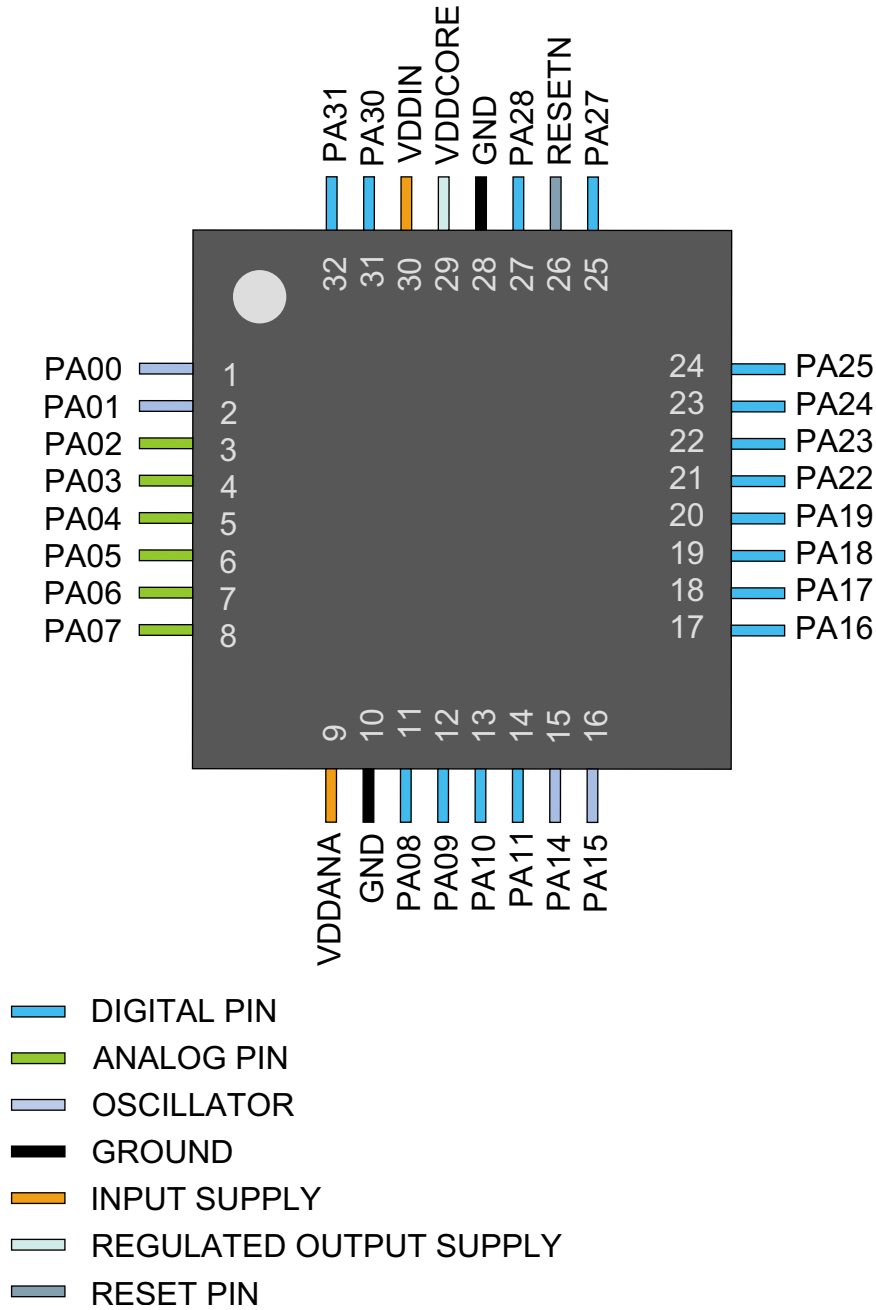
PA31 PA30 VDDIN VDDCORE GND PA28 RESETN PA27

32 31 30 29 28 27 26 25

PA00 1
PA01 2
PA02 3
PA03 4
PA04 5
PA05 6
PA06 7
PA07 8

24 PA25
23 PA24
22 PA23
21 PA22
20 PA19
19 PA18
18 PA17
17 PA16

9 10 11 12 13 14 15 16

VDDANA GND PA08 PA09 PA10 PA11 PA14 PA15

DIGITAL PIN
ANALOG PIN
OSCILLATOR
GROUND
INPUT SUPPLY
REGULATED OUTPUT SUPPLY
RESET PIN